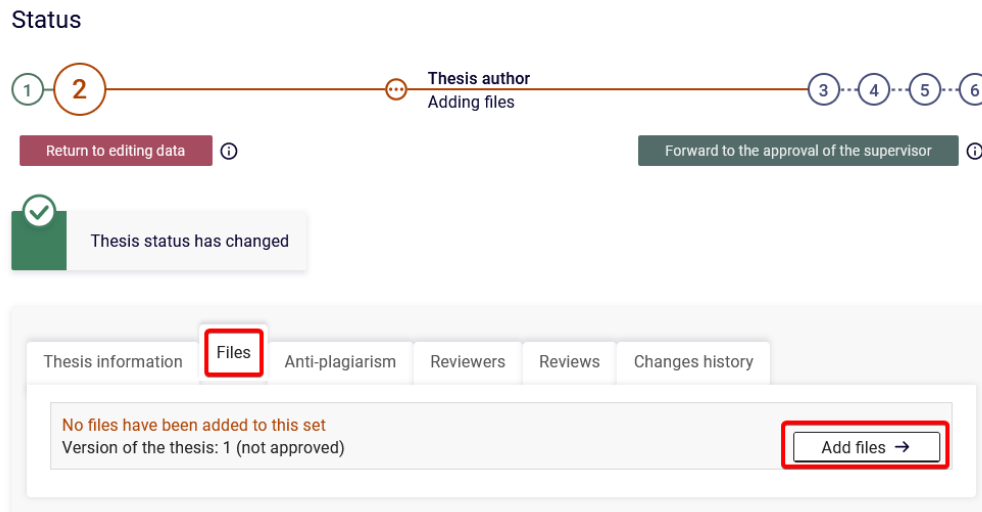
Status

1 2 ⋯ Thesis author
Adding files
3 4 5 6

Return to editing data ⓘ

Forward to the approval of the supervisor ⓘ

Thesis status has changed

Thesis information | Files | Anti-plagiarism | Reviewers | Reviews | Changes history

No files have been added to this set
Version of the thesis: 1 (not approved)

Add files →